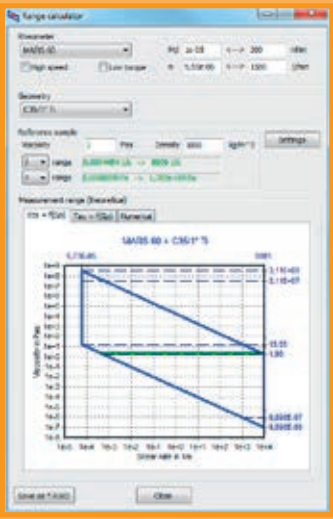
Range calculator

Rheometer
MARS 60
High speed  Low torque
Md 1e-08  t -> 200 N*m
n 5.51e-05  t -> 1500 1/s

Geometry
C35/1° Ti

Reference sample
Viscosity 1 Pas  Density 1000 kg/m^3
Settings
range 0.000 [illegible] -> 8800 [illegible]
range 0.0000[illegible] -> 1,200e+003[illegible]

Measurement range (theoretical)
η = f(γ) | Tau = f(γ) | Numerical

MARS 60 + C35/1° Ti

5,71E-05  3981
3,1E+09
3,1E+07
15,51
1,00
6,00E-07
4,00E-09

Viscosity in Pas
Shear rate in 1/s

Save as *.RAO  Close